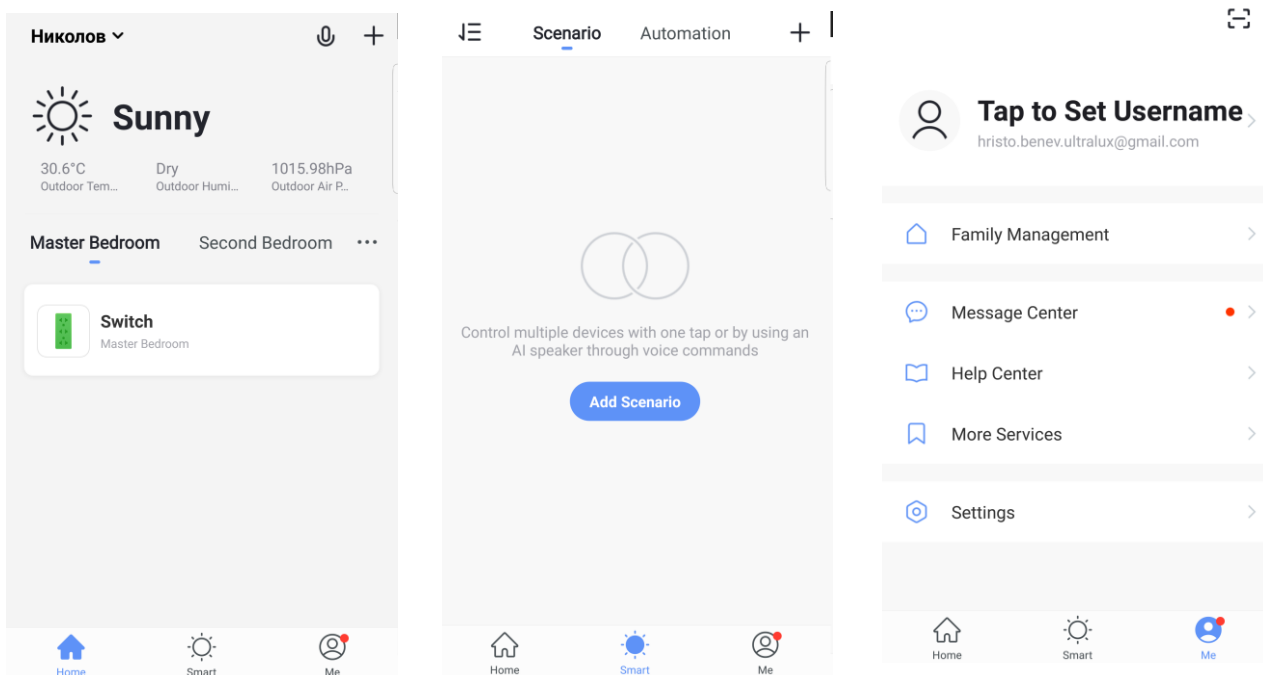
Николов

Sunny

30.6°C
Outdoor Tem...

Dry
Outdoor Humi...

1015.98hPa
Outdoor Air P...

Master Bedroom
Second Bedroom
...

Switch
Master Bedroom

Home
Smart
Me

Scenario
Automation
+

Control multiple devices with one tap or by using an AI speaker through voice commands

Add Scenario

Home
Smart
Me

Tap to Set Username
hristo.benev.ultralux@gmail.com

Family Management

Message Center

Help Center

More Services

Settings

Home
Smart
Me